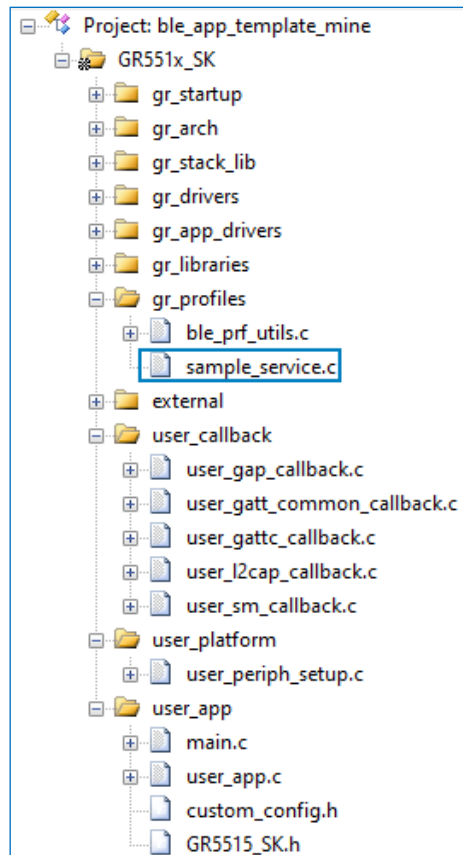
Project: ble_app_template_mine
GR551x_SK
gr_startup
gr_arch
gr_stack_lib
gr_drivers
gr_app_drivers
gr_libraries
gr_profiles
ble_prf_utils.c
sample_service.c
external
user_callback
user_gap_callback.c
user_gatt_common_callback.c
user_gattc_callback.c
user_l2cap_callback.c
user_sm_callback.c
user_platform
user_periph_setup.c
user_app
main.c
user_app.c
custom_config.h
GR5515_SK.h